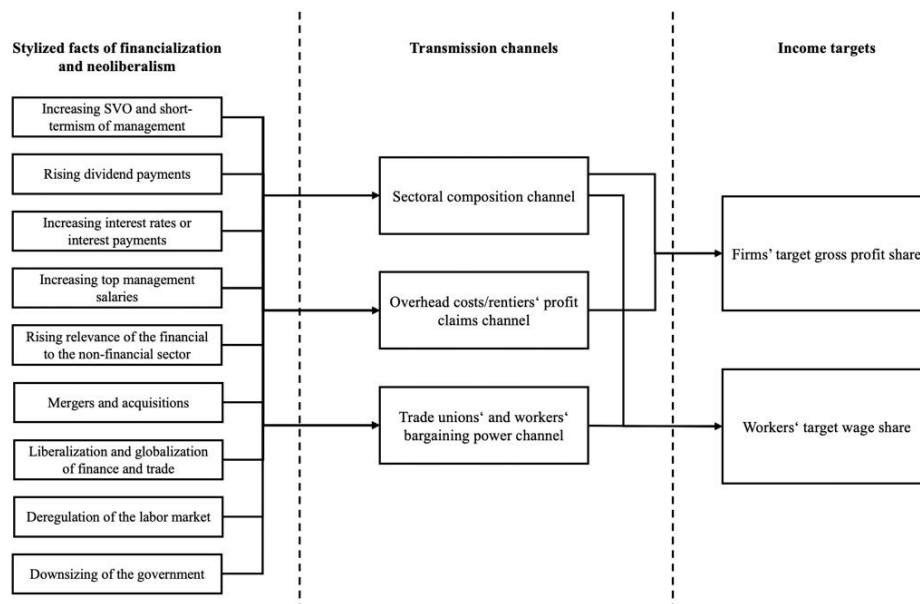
Stylized facts of financialization and neoliberalism

Transmission channels

Income targets

Increasing SVO and short-termism of management

Rising dividend payments

Increasing interest rates or interest payments

Increasing top management salaries

Rising relevance of the financial to the non-financial sector

Mergers and acquisitions

Liberalization and globalization of finance and trade

Deregulation of the labor market

Downsizing of the government

Sectoral composition channel

Overhead costs/rentiers' profit claims channel

Trade unions' and workers' bargaining power channel

Firms' target gross profit share

Workers' target wage share